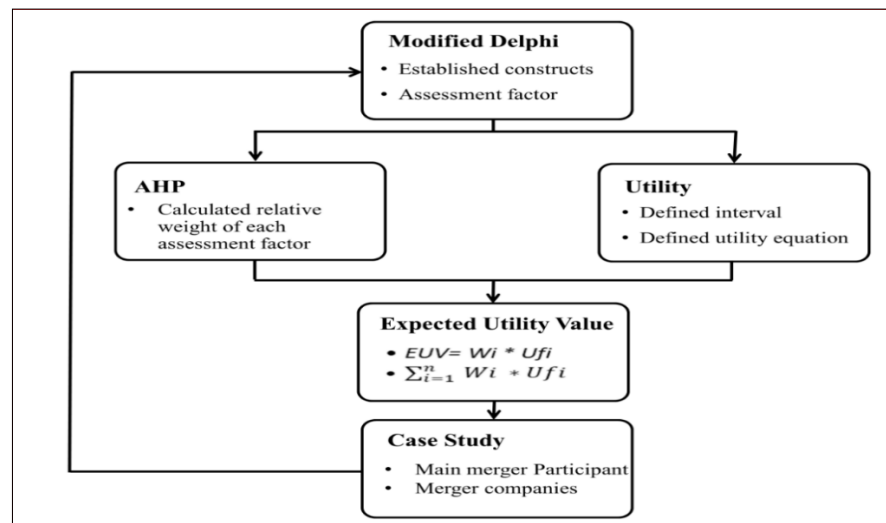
Modified Delphi
• Established constructs
• Assessment factor

AHP
• Calculated relative weight of each assessment factor

Utility
• Defined interval
• Defined utility equation

Expected Utility Value
• $EUV= Wi * Ufi$
• $\sum_{i=1}^{n} Wi * Ufi$

Case Study
• Main merger Participant
• Merger companies